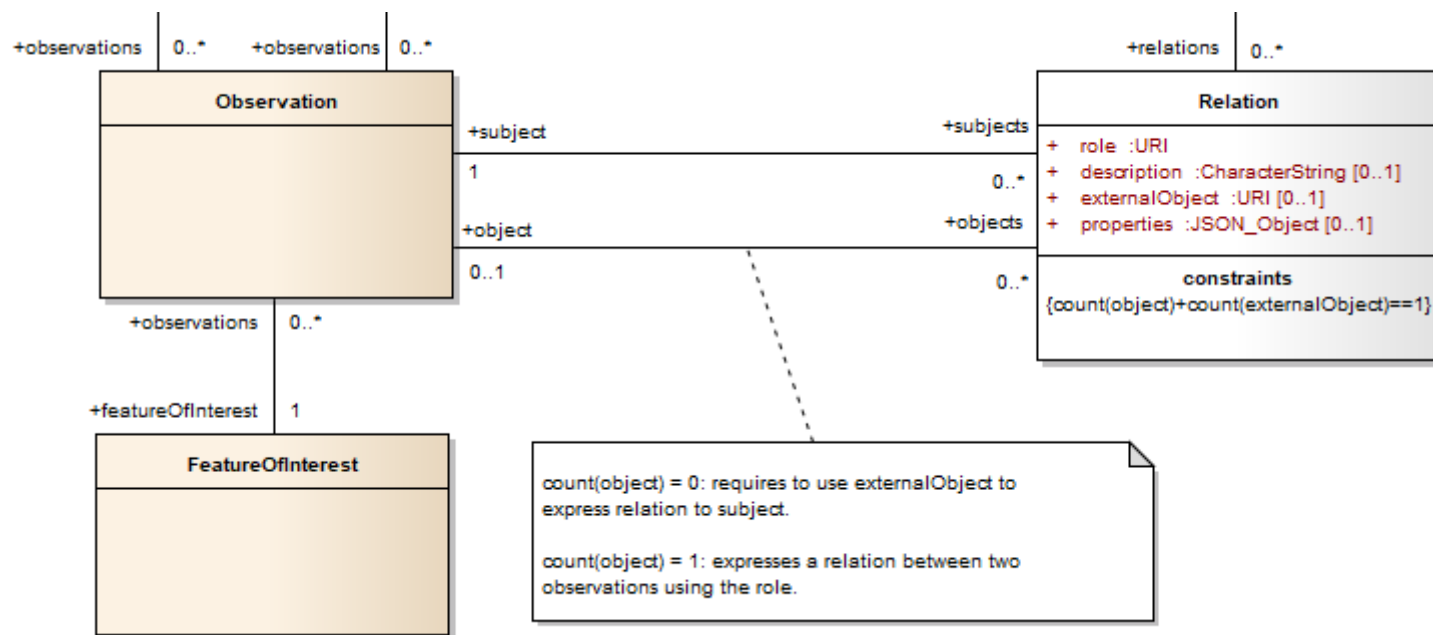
+observations 0..* +observations 0..*

Observation

+subject
1

+object
0..1

+observations 0..*

+featureOfInterest 1

FeatureOfInterest

+relations 0..*

Relation

+subjects
0..*

+objects
0..*

+ role :URI
+ description :CharacterString [0..1]
+ externalObject :URI [0..1]
+ properties :JSON_Object [0..1]

constraints
{count(object)+count(externalObject)==1}

count(object) = 0: requires to use externalObject to express relation to subject.

count(object) = 1: expresses a relation between two observations using the role.